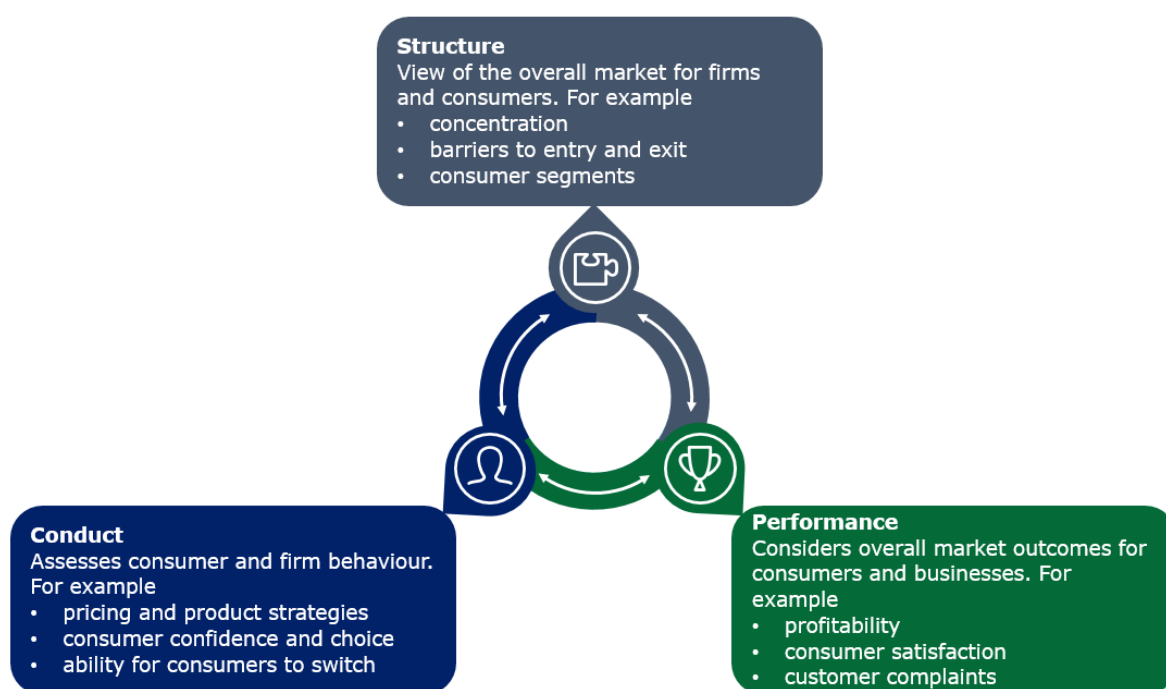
**Structure**
View of the overall market for firms and consumers. For example
- concentration
- barriers to entry and exit
- consumer segments

**Conduct**
Assesses consumer and firm behaviour. For example
- pricing and product strategies
- consumer confidence and choice
- ability for consumers to switch

**Performance**
Considers overall market outcomes for consumers and businesses. For example
- profitability
- consumer satisfaction
- customer complaints